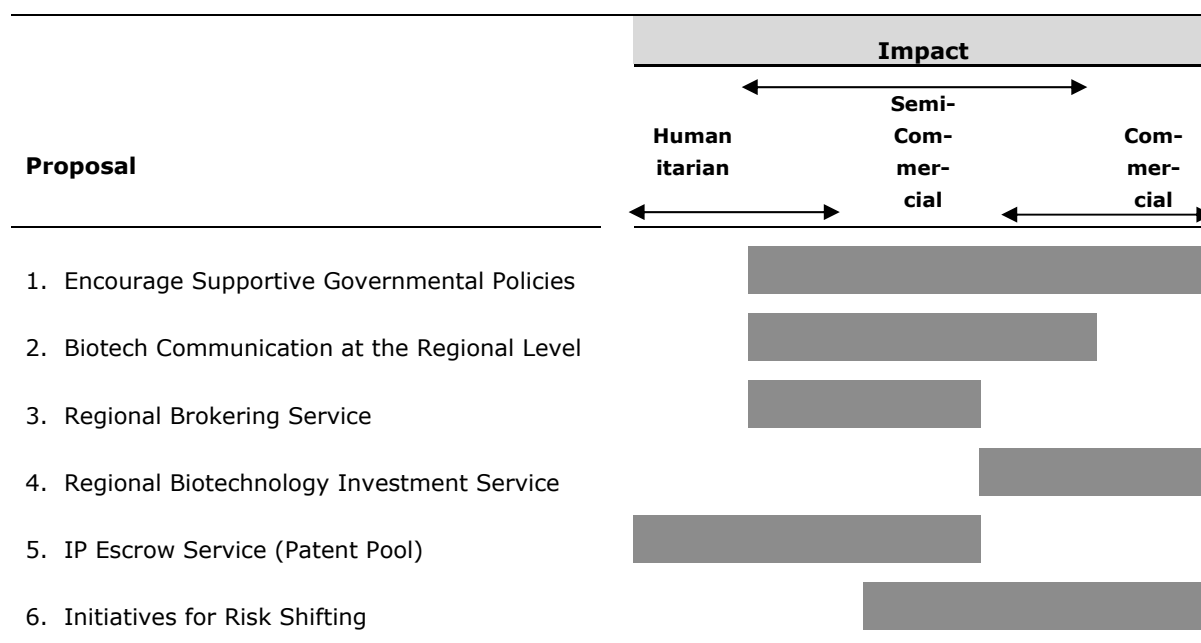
Impact

Proposal

Human itarian

Semi-Commercial

Commercial

1. Encourage Supportive Governmental Policies

2. Biotech Communication at the Regional Level

3. Regional Brokering Service

4. Regional Biotechnology Investment Service

5. IP Escrow Service (Patent Pool)

6. Initiatives for Risk Shifting